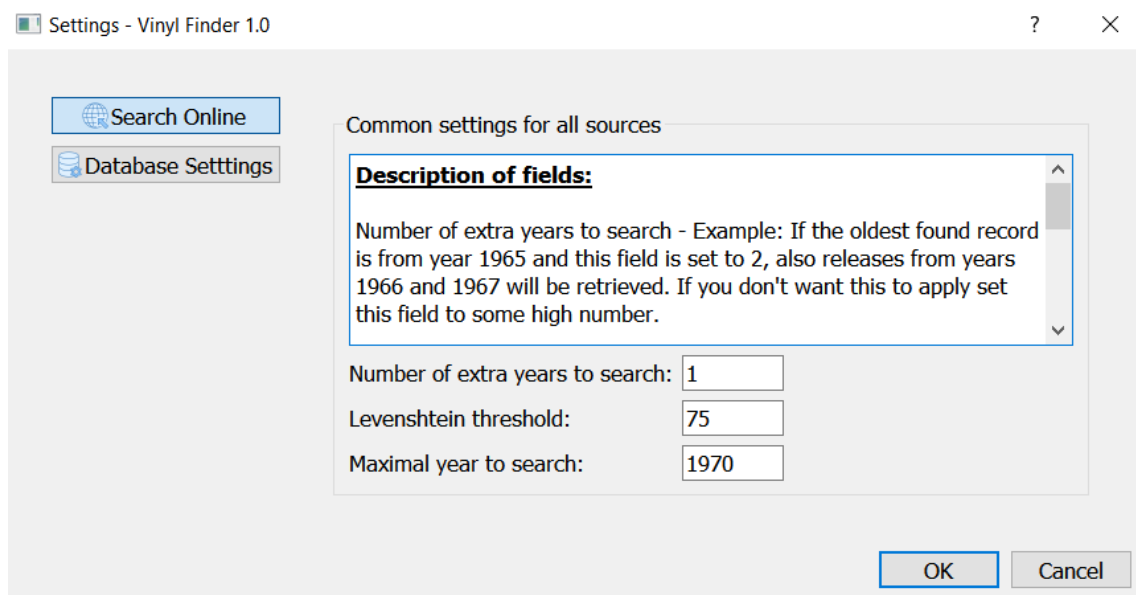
Settings - Vinyl Finder 1.0

?

Search Online

Database Setttings

Common settings for all sources

Description of fields:

Number of extra years to search - Example: If the oldest found record is from year 1965 and this field is set to 2, also releases from years 1966 and 1967 will be retrieved. If you don't want this to apply set this field to some high number.

Number of extra years to search: 1

Levenshtein threshold: 75

Maximal year to search: 1970

OK

Cancel